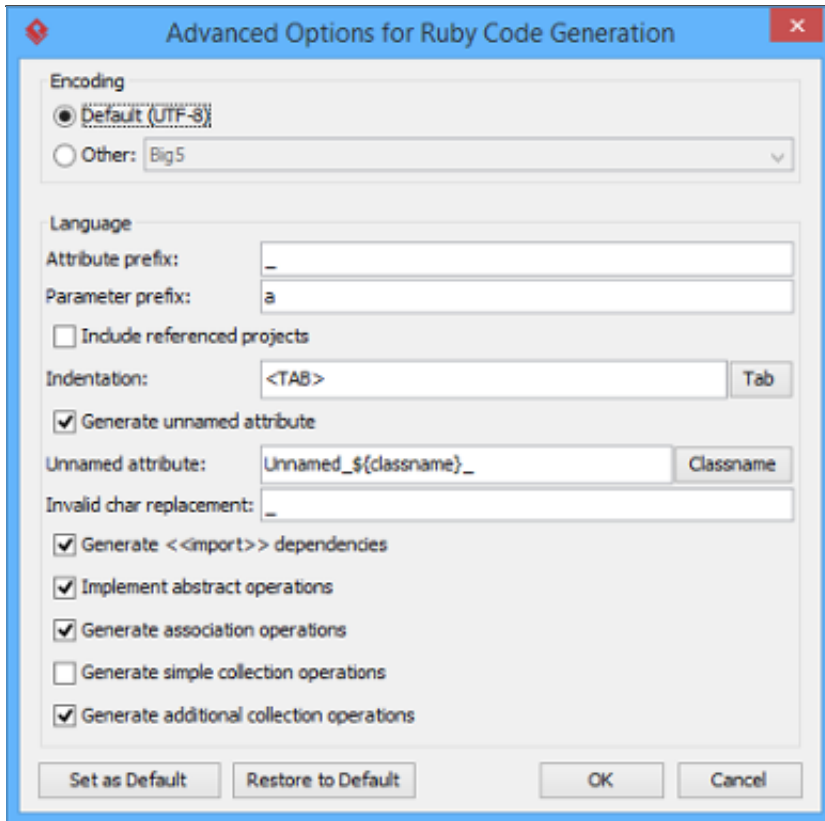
Advanced Options for Ruby Code Generation

Encoding

Default (UTF-8)

Other: Big5

Language

Attribute prefix: _

Parameter prefix: a

Include referenced projects

Indentation: <TAB> Tab

Generate unnamed attribute

Unnamed attribute: Unnamed_${classname}_ Classname

Invalid char replacement: _

Generate <<import>> dependencies

Implement abstract operations

Generate association operations

Generate simple collection operations

Generate additional collection operations

Set as Default Restore to Default OK Cancel